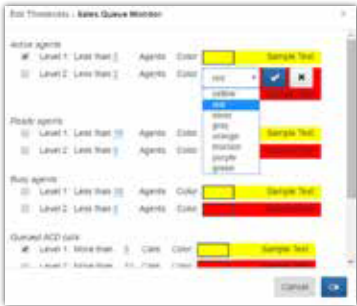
Edit Thresholds : Sales Queue Monitor

Active agents

Level 1: Less than 2 Agents Color Sample Text

Level 2: Less than 1 Agents Color red

yellow
red
silver
gray
orange
maroon
purple
green

Ready agents

Level 1: Less than 10 Agents Color Sample Text

Level 2: Less than 5 Agents Color

Busy agents

Level 1: Less than 10 Agents Color Sample Text

Level 2: Less than 5 Agents Color

Queued ACD calls

Level 1: More than 5 Calls Color Sample Text

Level 2: More than 10 Calls Color

Cancel Ok